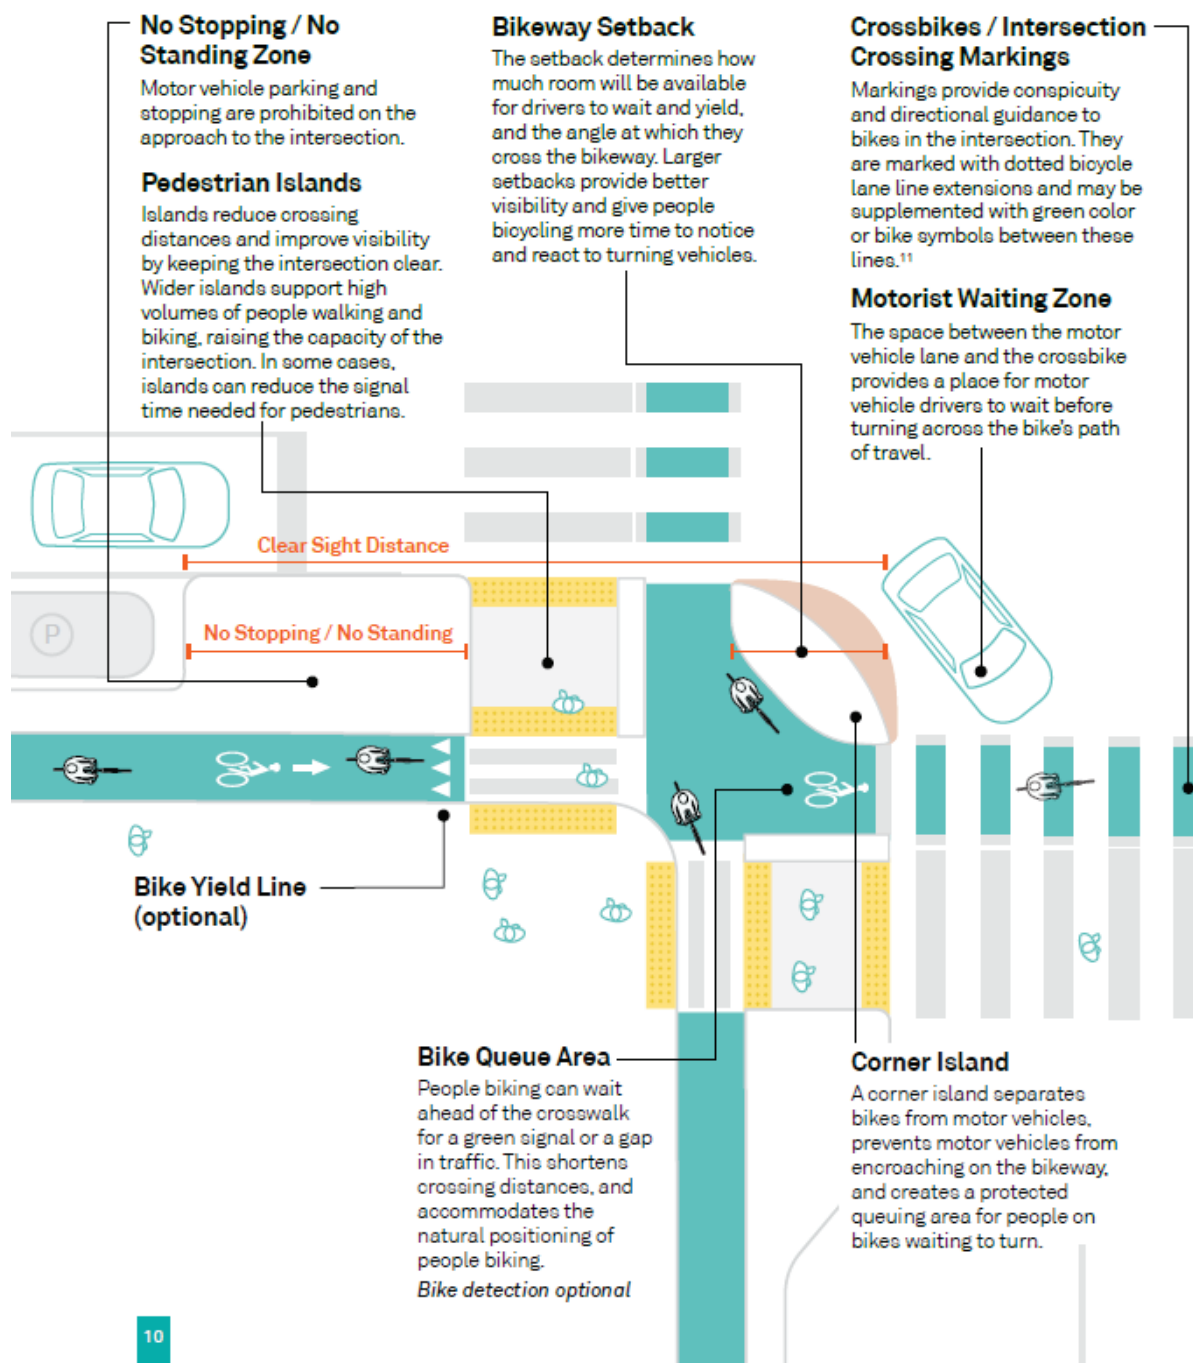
No Stopping / No Standing Zone
Motor vehicle parking and stopping are prohibited on the approach to the intersection.

Pedestrian Islands
Islands reduce crossing distances and improve visibility by keeping the intersection clear. Wider islands support high volumes of people walking and biking, raising the capacity of the intersection. In some cases, islands can reduce the signal time needed for pedestrians.

Bikeway Setback
The setback determines how much room will be available for drivers to wait and yield, and the angle at which they cross the bikeway. Larger setbacks provide better visibility and give people bicycling more time to notice and react to turning vehicles.

Crossbikes / Intersection Crossing Markings
Markings provide conspicuity and directional guidance to bikes in the intersection. They are marked with dotted bicycle lane line extensions and may be supplemented with green color or bike symbols between these lines.$^{11}$

Motorist Waiting Zone
The space between the motor vehicle lane and the crossbike provides a place for motor vehicle drivers to wait before turning across the bike's path of travel.

Clear Sight Distance

P

No Stopping / No Standing

Bike Yield Line (optional)

Bike Queue Area
People biking can wait ahead of the crosswalk for a green signal or a gap in traffic. This shortens crossing distances, and accommodates the natural positioning of people biking.
Bike detection optional

Corner Island
A corner island separates bikes from motor vehicles, prevents motor vehicles from encroaching on the bikeway, and creates a protected queuing area for people on bikes waiting to turn.

10